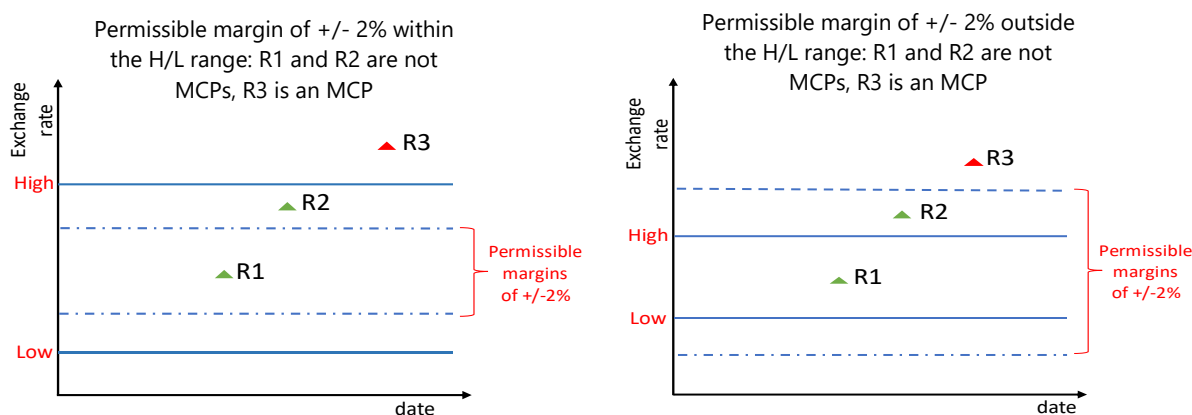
Permissible margin of +/- 2% within the H/L range: R1 and R2 are not MCPs, R3 is an MCP

Exchange rate

R3

High

R2

R1

Permissible margins of +/-2%

Low

date

Permissible margin of +/- 2% outside the H/L range: R1 and R2 are not MCPs, R3 is an MCP

Exchange rate

R3

R2

High

R1

Permissible margins of +/-2%

Low

date